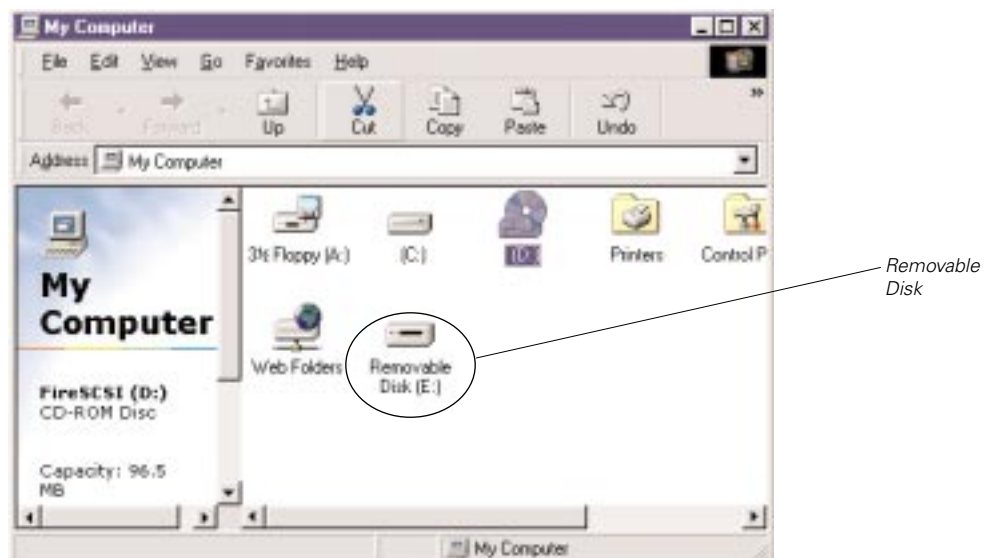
My Computer

File Edit View Go Favorites Help

Back Forward Up Cut Copy Paste Undo

Address My Computer

My Computer

FireSCSI (D:)
CD-ROM Disc

Capacity: 96.5 MB

3½ Floppy (A:)

(C:)

(D:)

Printers

Control P

Web Folders

Removable Disk (E:)

Removable Disk

My Computer